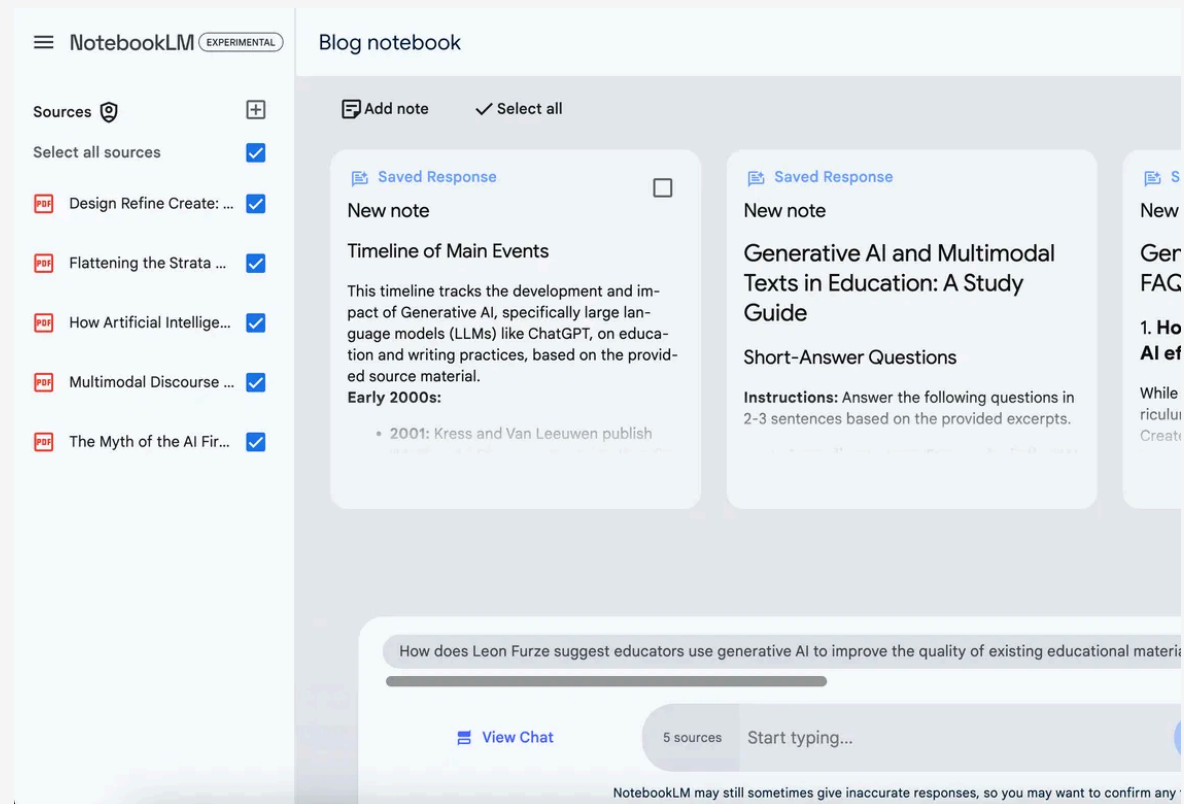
NotebookLM EXPERIMENTAL

Blog notebook

Sources

Select all sources

PDF Design Refine Create: ...

PDF Flattening the Strata ...

PDF How Artificial Intellige...

PDF Multimodal Discourse ...

PDF The Myth of the AI Fir...

Add note

Select all

Saved Response

New note

Timeline of Main Events

This timeline tracks the development and impact of Generative AI, specifically large language models (LLMs) like ChatGPT, on education and writing practices, based on the provided source material.

**Early 2000s:**

• **2001:** Kress and Van Leeuwen publish

Saved Response

New note

Generative AI and Multimodal Texts in Education: A Study Guide

Short-Answer Questions

**Instructions:** Answer the following questions in 2-3 sentences based on the provided excerpts.

S

New

Gen

FAQ

1. **Ho**

**AI ef**

While

riculu

Create

How does Leon Furze suggest educators use generative AI to improve the quality of existing educational materi

View Chat

5 sources

Start typing...

NotebookLM may still sometimes give inaccurate responses, so you may want to confirm any